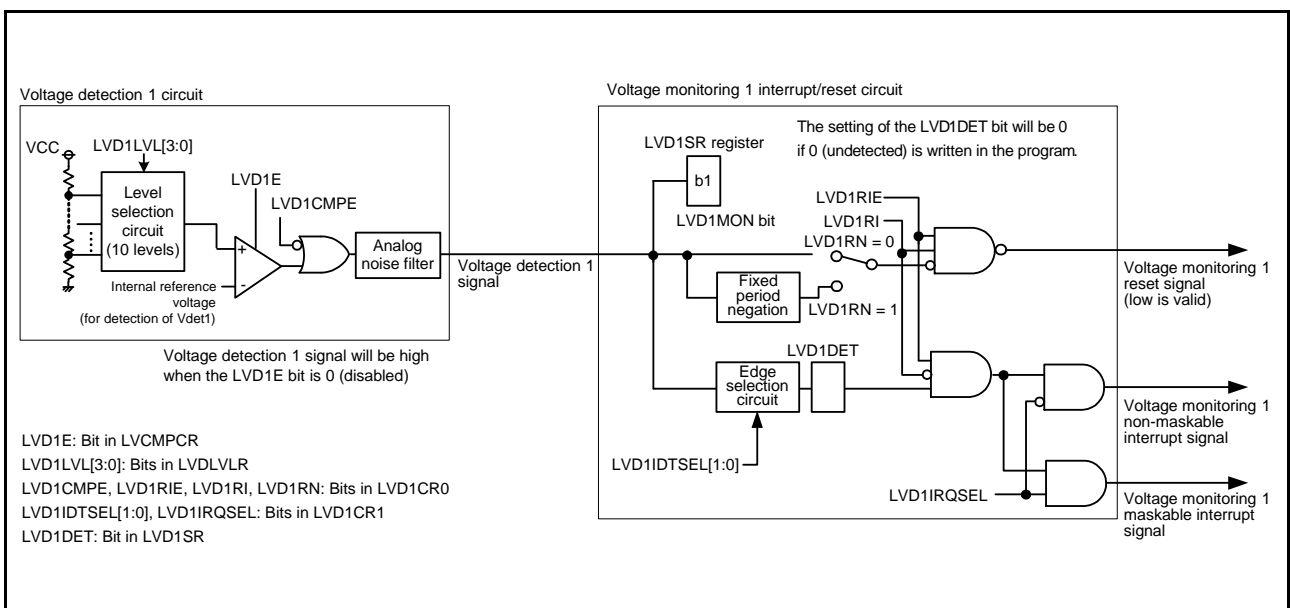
Voltage detection 1 circuit

VCC

LVD1LVL[3:0]

Level selection circuit (10 levels)

LVD1E

LVD1CMPE

+

-

Internal reference voltage (for detection of Vdet1)

Analog noise filter

Voltage detection 1 signal

Voltage detection 1 signal will be high when the LVD1E bit is 0 (disabled)

Voltage monitoring 1 interrupt/reset circuit

LVD1SR register

b1

LVD1MON bit

The setting of the LVD1DET bit will be 0 if 0 (undetected) is written in the program.

LVD1RIE

LVD1RI

LVD1RN = 0

Fixed period negation

LVD1RN = 1

Voltage monitoring 1 reset signal (low is valid)

LVD1DET

Edge selection circuit

Voltage monitoring 1 non-maskable interrupt signal

LVD1IDTSEL[1:0]

LVD1IRQSEL

Voltage monitoring 1 maskable interrupt signal

LVD1E: Bit in LVCMPCR
LVD1LVL[3:0]: Bits in LVDLVLR
LVD1CMPE, LVD1RIE, LVD1RI, LVD1RN: Bits in LVD1CR0
LVD1IDTSEL[1:0], LVD1IRQSEL: Bits in LVD1CR1
LVD1DET: Bit in LVD1SR